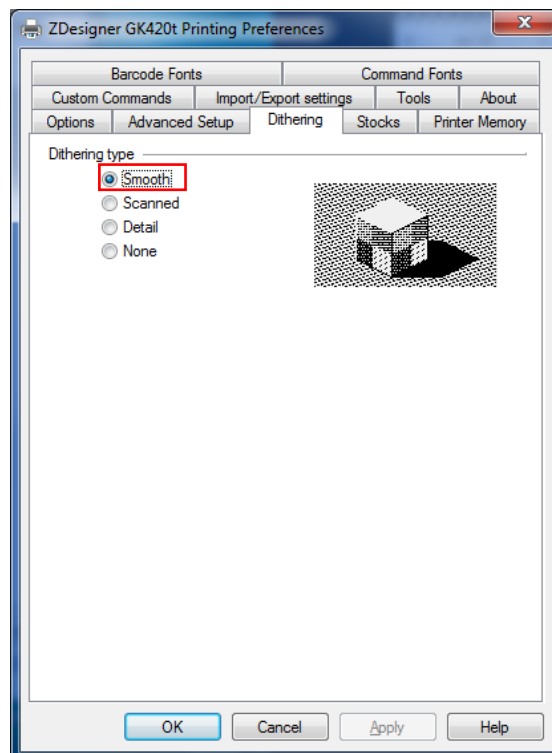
ZDesigner GK420t Printing Preferences

Barcode Fonts
Command Fonts
Custom Commands
Import/Export settings
Tools
About
Options
Advanced Setup
Dithering
Stocks
Printer Memory

Dithering type
Smooth
Scanned
Detail
None

OK
Cancel
Apply
Help